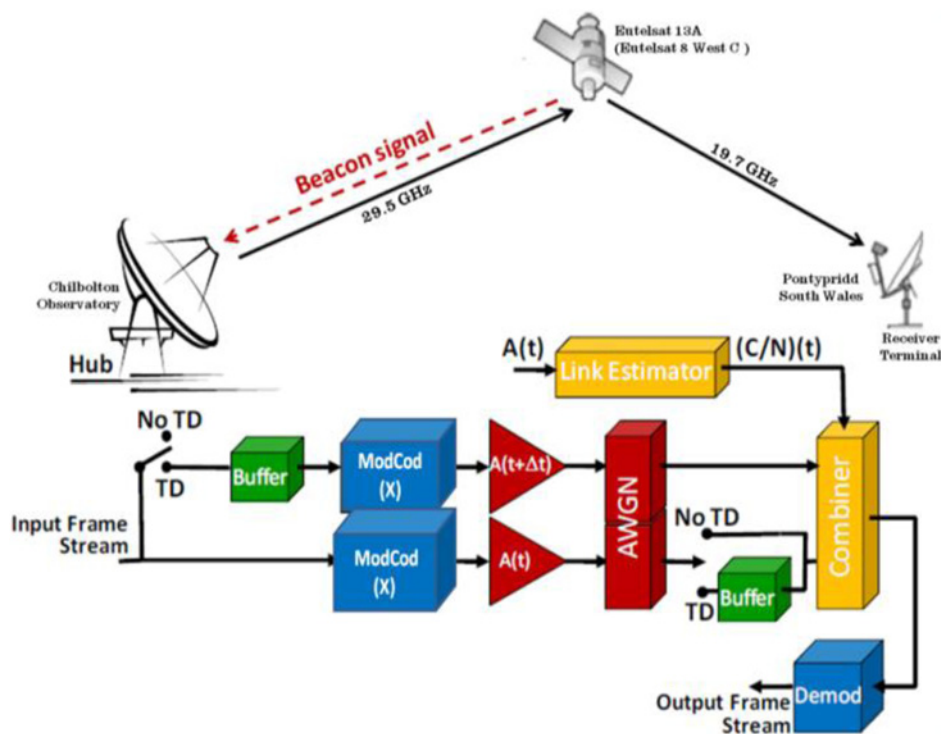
Eutelsat 13A
(Eutelsat 8 West C )

Beacon signal

29.5 GHz

19.7 GHz

Chilbolton Observatory

Hub

Pontypridd South Wales

Receiver Terminal

A(t)

Link Estimator

(C/N)(t)

No TD

TD

Buffer

ModCod (X)

$A(t+\Delta t)$

AWGN

Combiner

Input Frame Stream

ModCod (X)

A(t)

No TD

TD

Buffer

Demod

Output Frame Stream